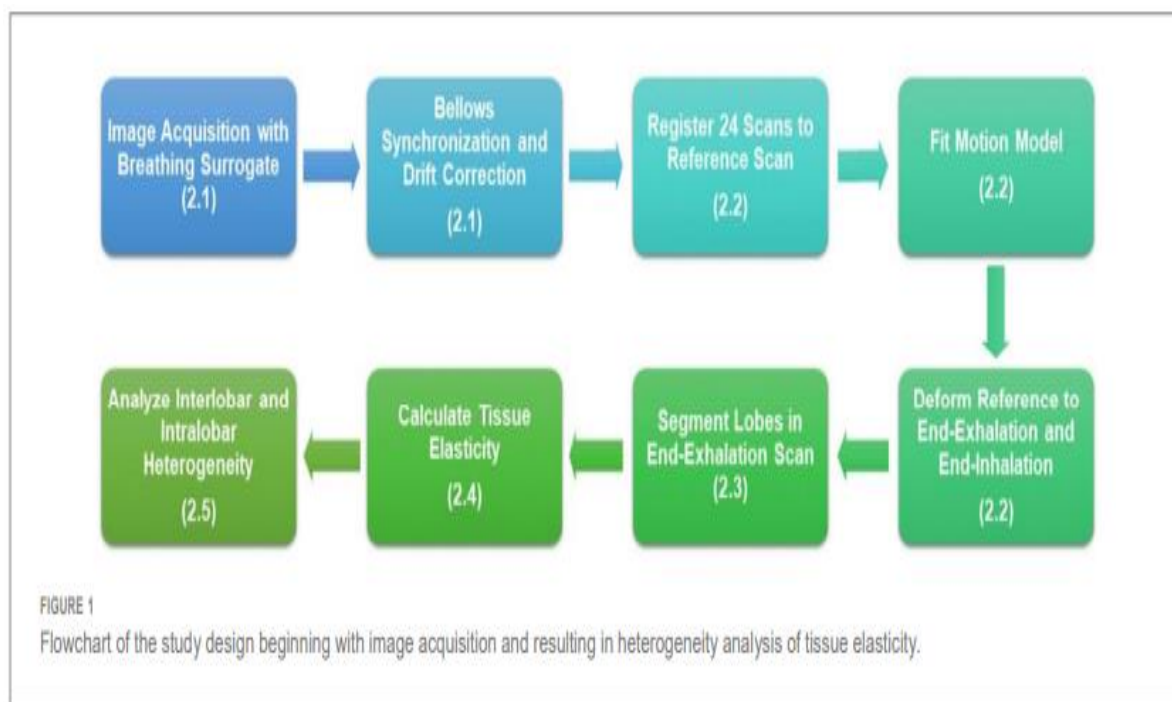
Image Acquisition with Breathing Surrogate (2.1)

Bellows Synchronization and Drift Correction (2.1)

Register 24 Scans to Reference Scan (2.2)

Fit Motion Model (2.2)

Deform Reference to End-Exhalation and End-Inhalation (2.2)

Segment Lobes in End-Exhalation Scan (2.3)

Calculate Tissue Elasticity (2.4)

Analyze Interlobar and Intralobar Heterogeneity (2.5)

FIGURE 1

Flowchart of the study design beginning with image acquisition and resulting in heterogeneity analysis of tissue elasticity.